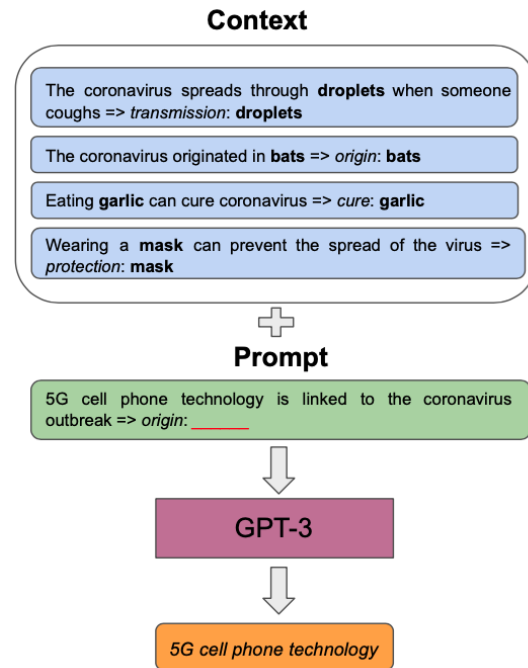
Context

The coronavirus spreads through **droplets** when someone coughs => *transmission*: **droplets**

The coronavirus originated in **bats** => *origin*: **bats**

Eating **garlic** can cure coronavirus => *cure*: **garlic**

Wearing a **mask** can prevent the spread of the virus => *protection*: **mask**

Prompt

5G cell phone technology is linked to the coronavirus outbreak => *origin*: ______

GPT-3

*5G cell phone technology*